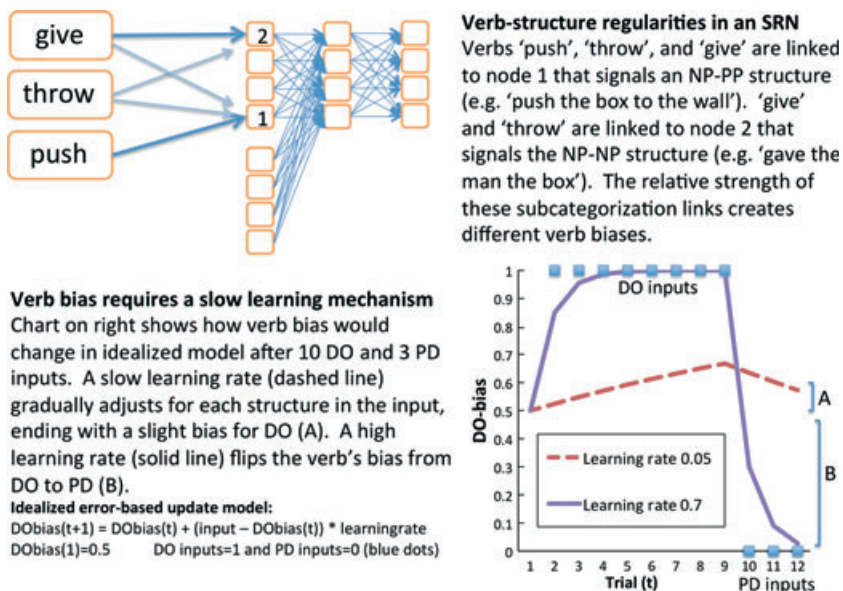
give

throw

push

2

1

**Verb-structure regularities in an SRN**
Verbs 'push', 'throw', and 'give' are linked to node 1 that signals an NP-PP structure (e.g. 'push the box to the wall'). 'give' and 'throw' are linked to node 2 that signals the NP-NP structure (e.g. 'gave the man the box'). The relative strength of these subcategorization links creates different verb biases.

**Verb bias requires a slow learning mechanism**
Chart on right shows how verb bias would change in idealized model after 10 DO and 3 PD inputs. A slow learning rate (dashed line) gradually adjusts for each structure in the input, ending with a slight bias for DO (A). A high learning rate (solid line) flips the verb's bias from DO to PD (B).

**Idealized error-based update model:**
DObias(t+1) = DObias(t) + (input – DObias(t)) * learningrate
DObias(1)=0.5 DO inputs=1 and PD inputs=0 (blue dots)

1
0.9
0.8
0.7
0.6
0.5
0.4
0.3
0.2
0.1
0

DO-bias

DO inputs

A

B

Learning rate 0.05

Learning rate 0.7

1 2 3 4 5 6 7 8 9 10 11 12
Trial (t)
PD inputs